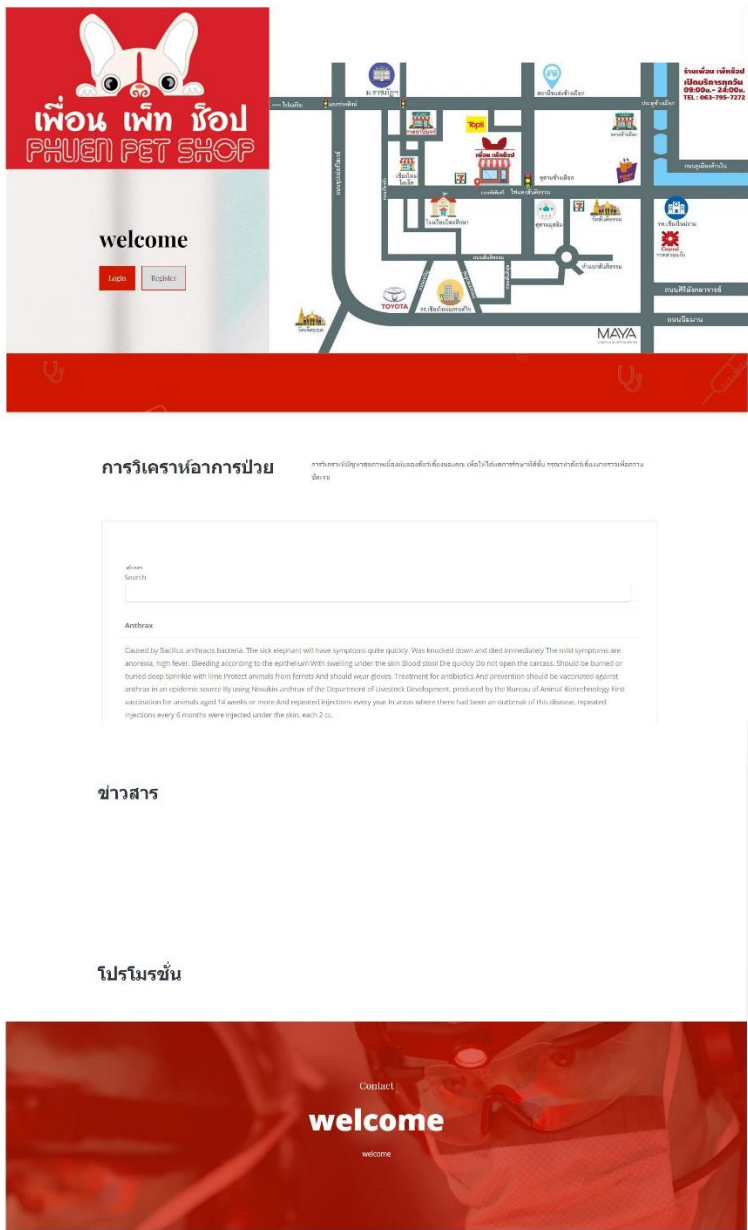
เพื่อน เพ็ท ช็อป
PHUEN PET SHOP

welcome

Login Register

ร้านเพื่อน เพ็ทช็อป
เปิดบริการทุกวัน
09:00น.- 24:00น.
TEL : 063-795-7272

ม.ราชภัฏ
Tops
เพื่อน เพ็ทช็อป
TOYOTA
MAYA

การวิเคราะห์อาการป่วย

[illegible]

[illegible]
Search

Anthrax

Caused by Bacillus anthracis bacteria. The sick elephant will have symptoms quite quickly. Was knocked down and died immediately The mild symptoms are anorexia, high fever. Bleeding according to the epithelium With swelling under the skin Blood stool Die quickly Do not open the carcass. Should be burned or buried deep Sprinkle with lime Protect animals from ferrets And should wear gloves. Treatment for antibiotics And prevention should be vaccinated against anthrax in an epidemic source By using Nowakin anthrax of the Department of Livestock Development, produced by the Bureau of Animal Biotechnology First vaccination for animals aged 14 weeks or more And repeated injections every year In areas where there had been an outbreak of this disease, repeated injections every 6 months were injected under the skin, each 2 cc.

ข่าวสาร

โปรโมรชั่น

Contact
welcome
welcome